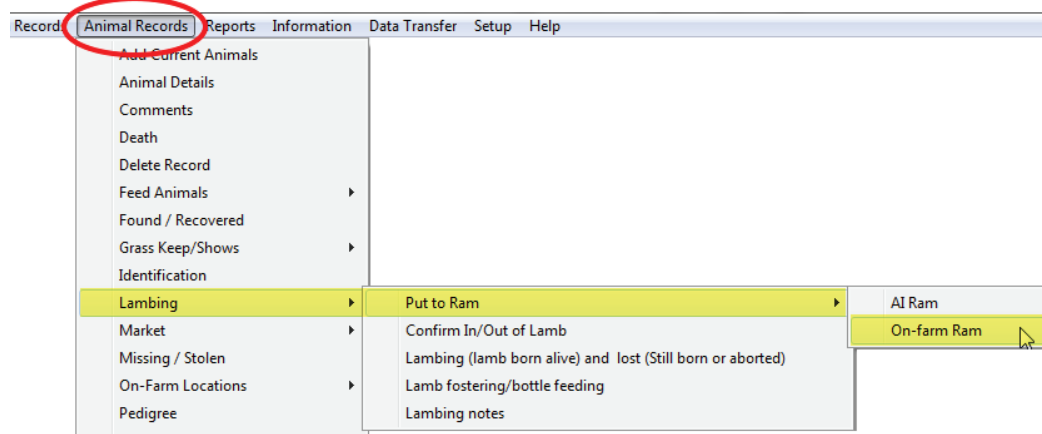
Record Animal Records Reports Information Data Transfer Setup Help

Add Current Animals
Animal Details
Comments
Death
Delete Record
Feed Animals
Found / Recovered
Grass Keep/Shows
Identification
Lambing
Market
Missing / Stolen
On-Farm Locations
Pedigree

Put to Ram
Confirm In/Out of Lamb
Lambing (lamb born alive) and lost (Still born or aborted)
Lamb fostering/bottle feeding
Lambing notes

AI Ram
On-farm Ram